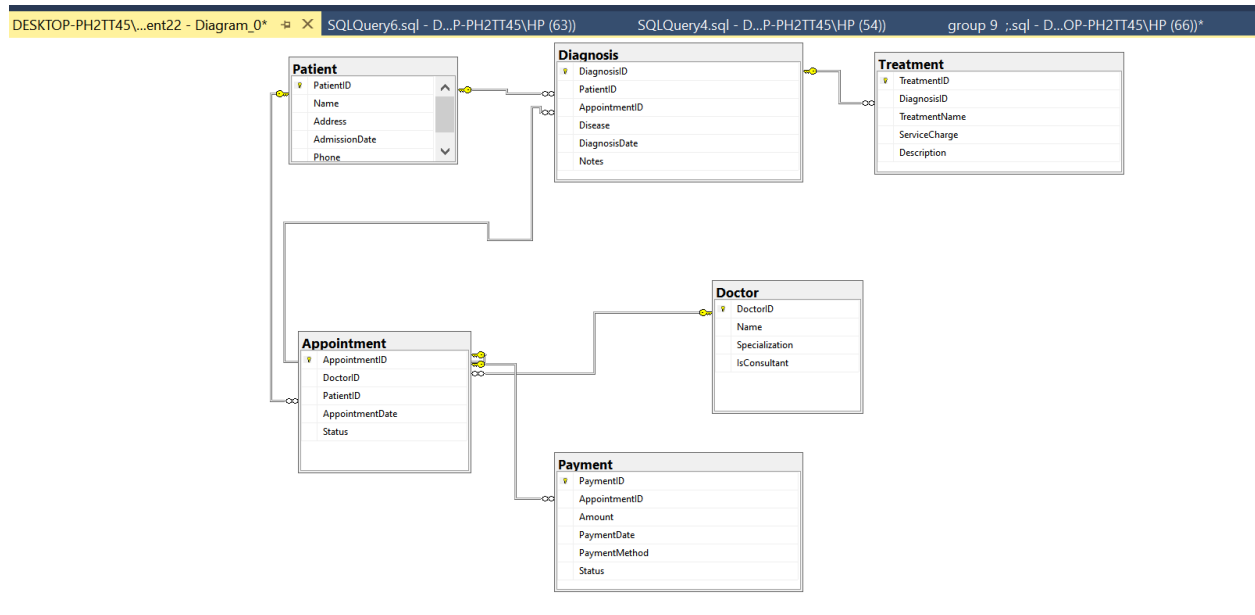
DESKTOP-PH2TT45\...ent22 - Diagram_0* ✕ SQLQuery6.sql - D...P-PH2TT45\HP (63)) SQLQuery4.sql - D...P-PH2TT45\HP (54)) group 9 ;.sql - D...OP-PH2TT45\HP (66))*

Patient
PatientID
Name
Address
AdmissionDate
Phone

Diagnosis
DiagnosisID
PatientID
AppointmentID
Disease
DiagnosisDate
Notes

Treatment
TreatmentID
DiagnosisID
TreatmentName
ServiceCharge
Description

Doctor
DoctorID
Name
Specialization
IsConsultant

Appointment
AppointmentID
DoctorID
PatientID
AppointmentDate
Status

Payment
PaymentID
AppointmentID
Amount
PaymentDate
PaymentMethod
Status